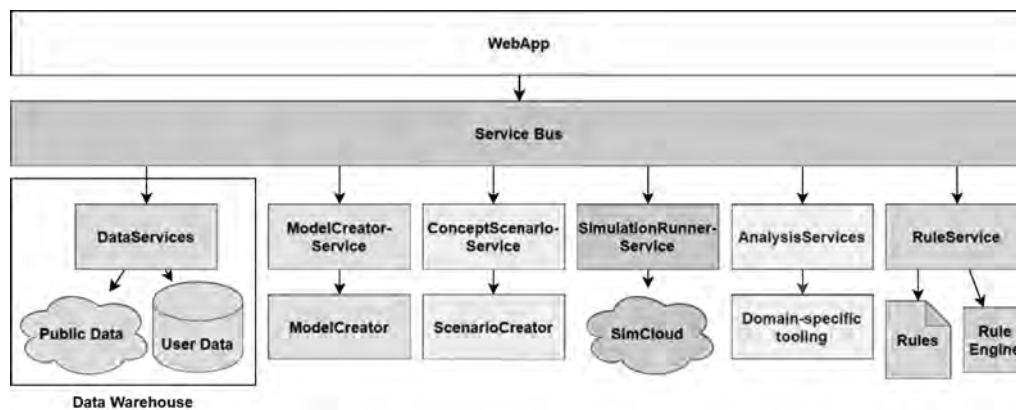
WebApp

Service Bus

DataServices

Public Data

User Data

Data Warehouse

ModelCreator-Service

ModelCreator

ConceptScenario-Service

ScenarioCreator

SimulationRunner-Service

SimCloud

AnalysisServices

Domain-specific tooling

RuleService

Rules

Rule Engine